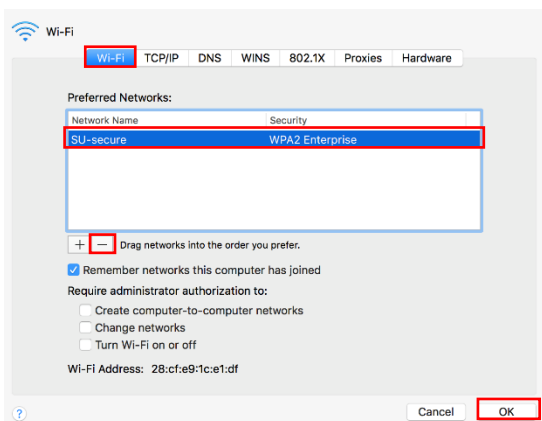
Wi-Fi

Wi-Fi | TCP/IP | DNS | WINS | 802.1X | Proxies | Hardware

Preferred Networks:

| Network Name | Security |
|---|---|
| SU-secure | WPA2 Enterprise |

+ — Drag networks into the order you prefer.

Remember networks this computer has joined

Require administrator authorization to:

Create computer-to-computer networks

Change networks

Turn Wi-Fi on or off

Wi-Fi Address: 28:cf:e9:1c:e1:df

?

Cancel

OK